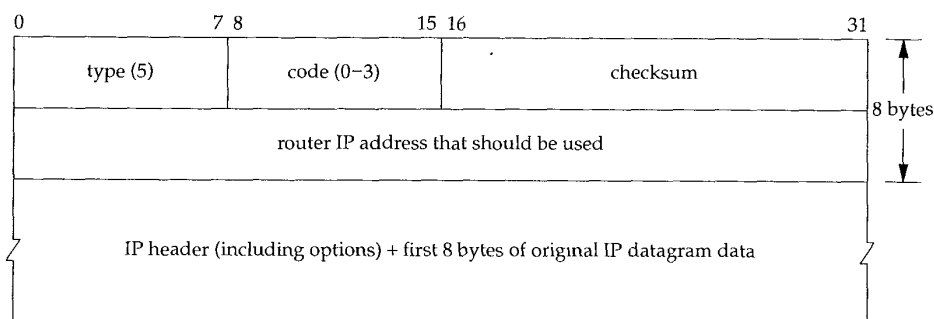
0 7 8 15 16 31

| type (5) | code (0–3) | checksum |
|---|---|---|
| router IP address that should be used | | |
| IP header (including options) + first 8 bytes of original IP datagram data | | |

8 bytes